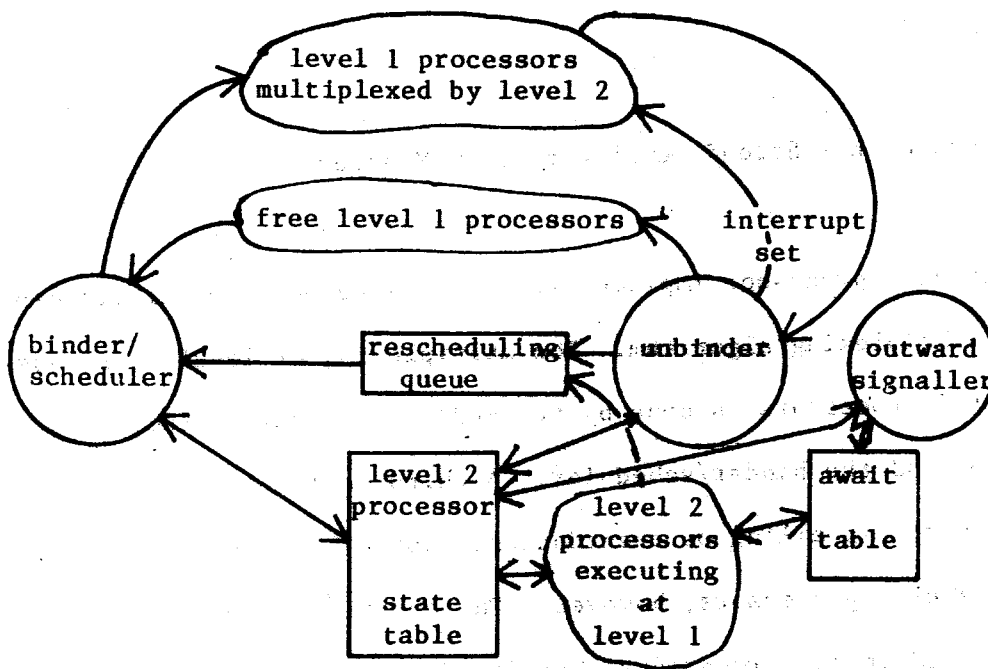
level 1 processors multiplexed by level 2

free level 1 processors

interrupt set

binder/ scheduler

rescheduling queue

unbinder

outward signaller

level 2 processor

state table

level 2 processors executing at level 1

await table